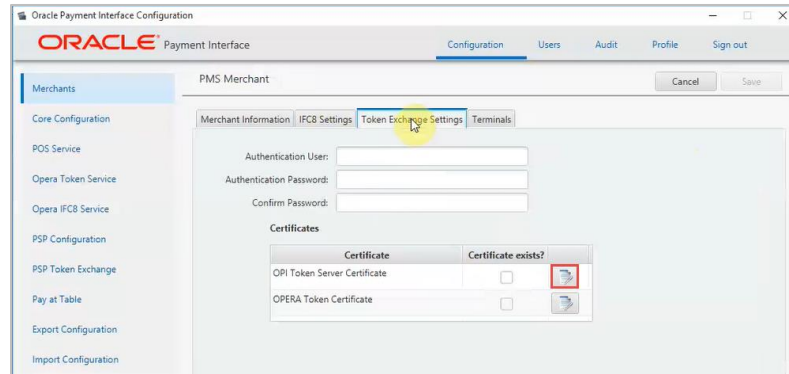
Oracle Payment Interface Configuration

ORACLE Payment Interface

Configuration Users Audit Profile Sign out

Merchants
Core Configuration
POS Service
Opera Token Service
Opera IFC8 Service
PSP Configuration
PSP Token Exchange
Pay at Table
Export Configuration
Import Configuration

PMS Merchant

Cancel Save

Merchant Information IFC8 Settings Token Exchange Settings Terminals

Authentication User:
Authentication Password:
Confirm Password:

Certificates

| Certificate | Certificate exists? | |
|---|---|---|
| OPI Token Server Certificate | | |
| OPERA Token Certificate | | |